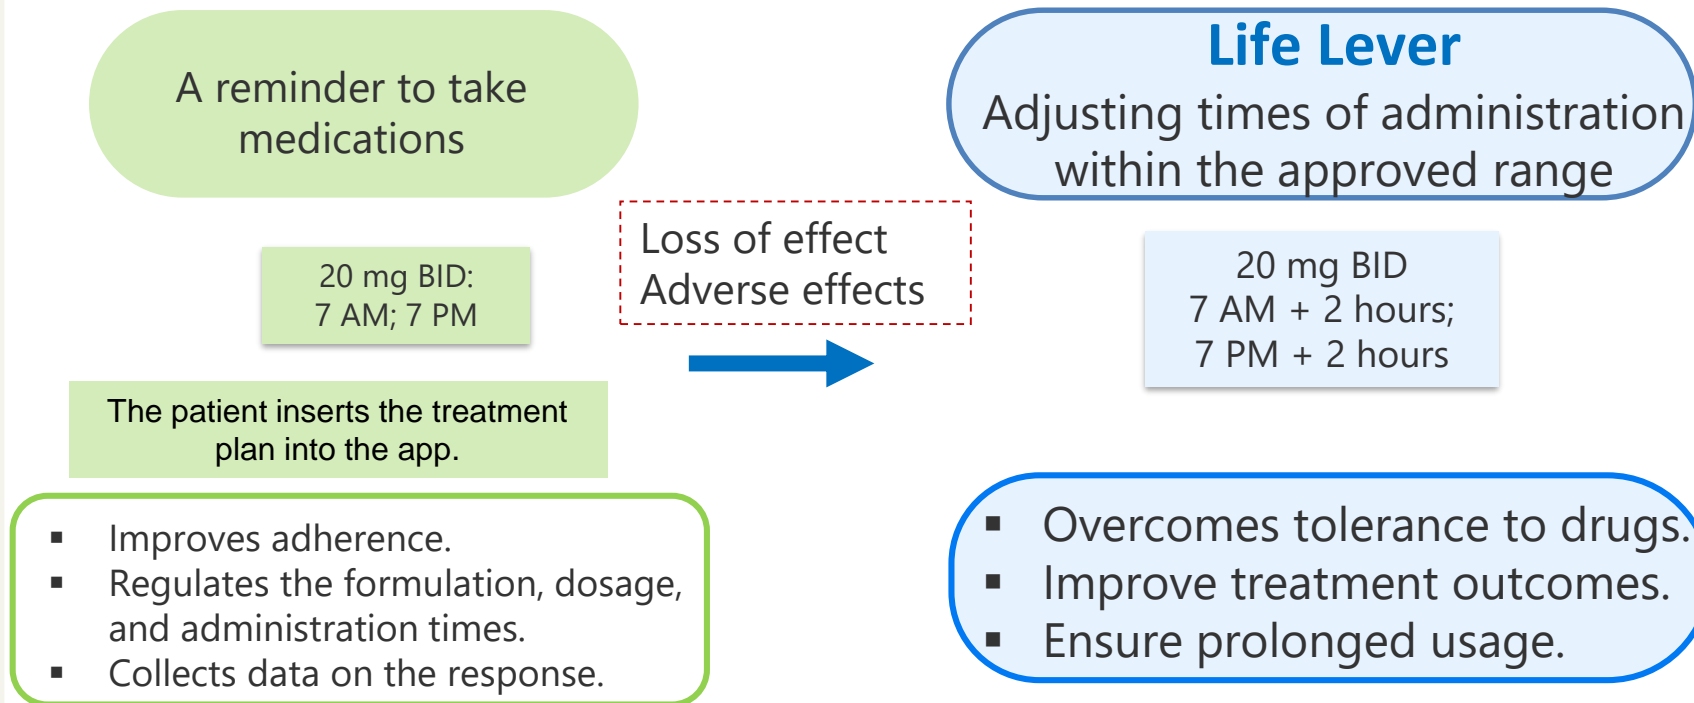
A reminder to take medications

20 mg BID:
7 AM; 7 PM

The patient inserts the treatment plan into the app.

- Improves adherence.
- Regulates the formulation, dosage, and administration times.
- Collects data on the response.

Loss of effect
Adverse effects

Life Lever
Adjusting times of administration within the approved range

20 mg BID
7 AM + 2 hours;
7 PM + 2 hours

- Overcomes tolerance to drugs.
- Improve treatment outcomes.
- Ensure prolonged usage.